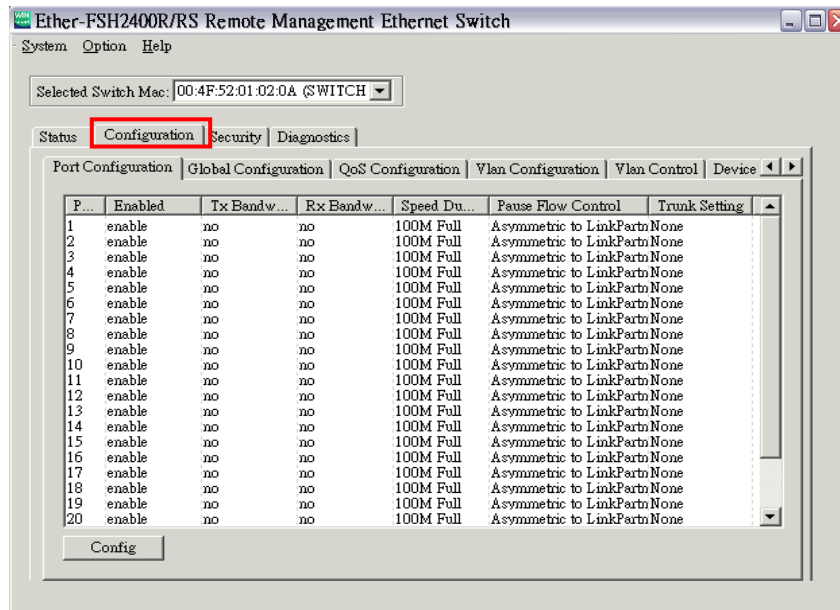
Ether-FSH2400R/RS Remote Management Ethernet Switch

System Option Help

Selected Switch Mac: 00:4F:52:01:02:0A (SWITCH

Status | Configuration | Security | Diagnostics

Port Configuration | Global Configuration | QoS Configuration | Vlan Configuration | Vlan Control | Device

| P... | Enabled | Tx Bandw... | Rx Bandw... | Speed Du... | Pause Flow Control | Trunk Setting |
|---|---|---|---|---|---|---|
| 1 | enable | no | no | 100M Full | Asymmetric to LinkPartn | None |
| 2 | enable | no | no | 100M Full | Asymmetric to LinkPartn | None |
| 3 | enable | no | no | 100M Full | Asymmetric to LinkPartn | None |
| 4 | enable | no | no | 100M Full | Asymmetric to LinkPartn | None |
| 5 | enable | no | no | 100M Full | Asymmetric to LinkPartn | None |
| 6 | enable | no | no | 100M Full | Asymmetric to LinkPartn | None |
| 7 | enable | no | no | 100M Full | Asymmetric to LinkPartn | None |
| 8 | enable | no | no | 100M Full | Asymmetric to LinkPartn | None |
| 9 | enable | no | no | 100M Full | Asymmetric to LinkPartn | None |
| 10 | enable | no | no | 100M Full | Asymmetric to LinkPartn | None |
| 11 | enable | no | no | 100M Full | Asymmetric to LinkPartn | None |
| 12 | enable | no | no | 100M Full | Asymmetric to LinkPartn | None |
| 13 | enable | no | no | 100M Full | Asymmetric to LinkPartn | None |
| 14 | enable | no | no | 100M Full | Asymmetric to LinkPartn | None |
| 15 | enable | no | no | 100M Full | Asymmetric to LinkPartn | None |
| 16 | enable | no | no | 100M Full | Asymmetric to LinkPartn | None |
| 17 | enable | no | no | 100M Full | Asymmetric to LinkPartn | None |
| 18 | enable | no | no | 100M Full | Asymmetric to LinkPartn | None |
| 19 | enable | no | no | 100M Full | Asymmetric to LinkPartn | None |
| 20 | enable | no | no | 100M Full | Asymmetric to LinkPartn | None |

Config